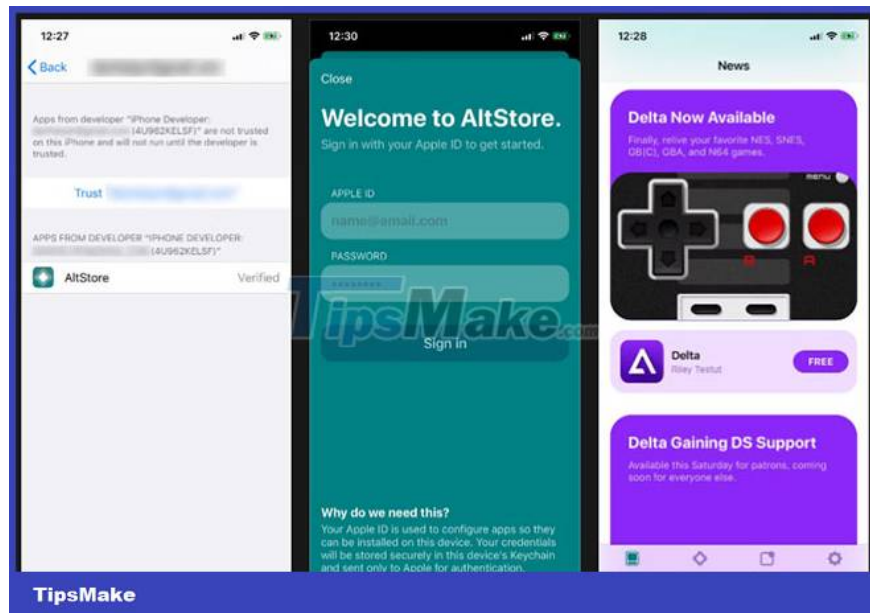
12:27

Back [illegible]

Apps from developer "iPhone Developer: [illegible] (4U962KELSF)" are not trusted on this iPhone and will not run until the developer is trusted.

Trust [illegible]

APPS FROM DEVELOPER "IPHONE DEVELOPER: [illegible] (4U962KELSF)"

AltStore Verified

12:30

Close

Welcome to AltStore.

Sign in with your Apple ID to get started.

APPLE ID

name@email.com

PASSWORD

••••••••

Sign in

Why do we need this?

Your Apple ID is used to configure apps so they can be installed on this device. Your credentials will be stored securely in this device's Keychain and sent only to Apple for authentication.

12:28

News

Delta Now Available

Finally, relive your favorite NES, SNES, GB(C), GBA, and N64 games.

menu

B A

Delta

Riley Testut

FREE

Delta Gaining DS Support

Available this Saturday for patrons, coming soon for everyone else.

TipsMake.com

TipsMake